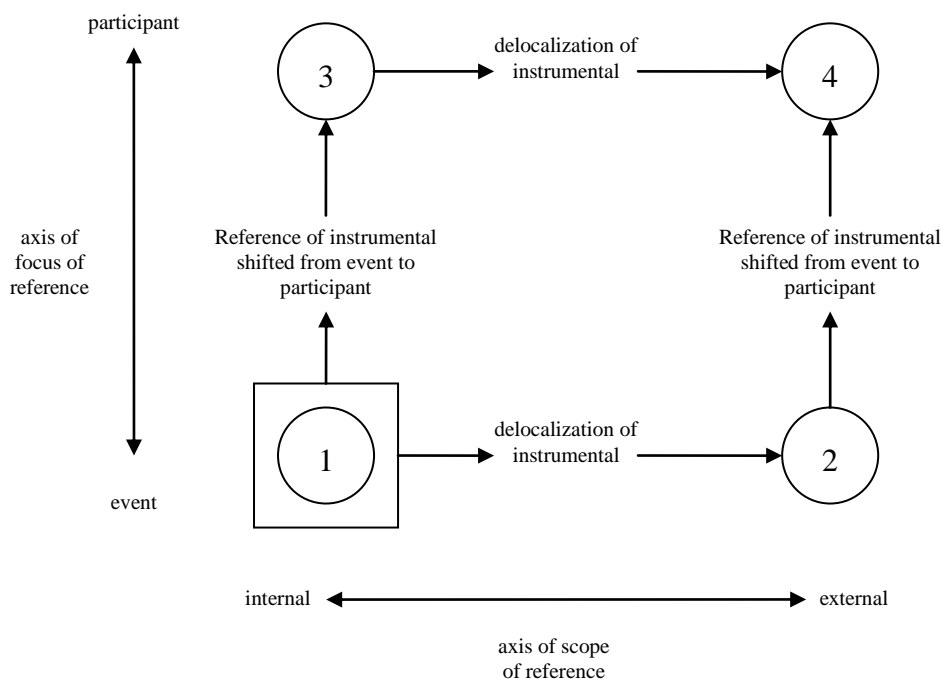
participant

3

delocalization of instrumental

4

axis of focus of reference

Reference of instrumental shifted from event to participant

Reference of instrumental shifted from event to participant

1

delocalization of instrumental

2

event

internal

external

axis of scope of reference